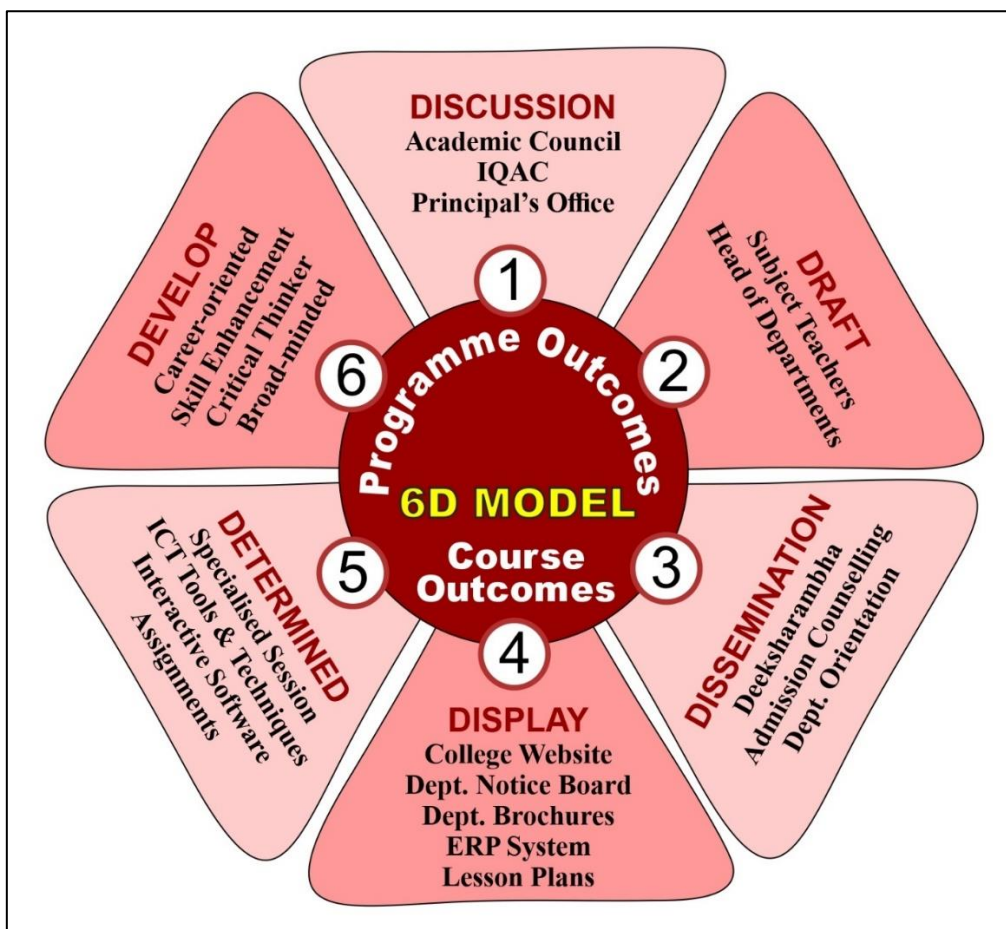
DISCUSSION
Academic Council
IQAC
Principal's Office

DRAFT
Subject Teachers
Head of Departments

DISSEMINATION
Deeksharambha
Admission Counselling
Dept. Orientation

DISPLAY
College Website
Dept. Notice Board
Dept. Brochures
ERP System
Lesson Plans

DETERMINED
Specialised Session
ICT Tools & Techniques
Interactive Software
Assignments

DEVELOP
Career-oriented
Skill Enhancement
Critical Thinker
Broad-minded

1
2
3
4
5
6

Programme Outcomes
6D MODEL
Course Outcomes